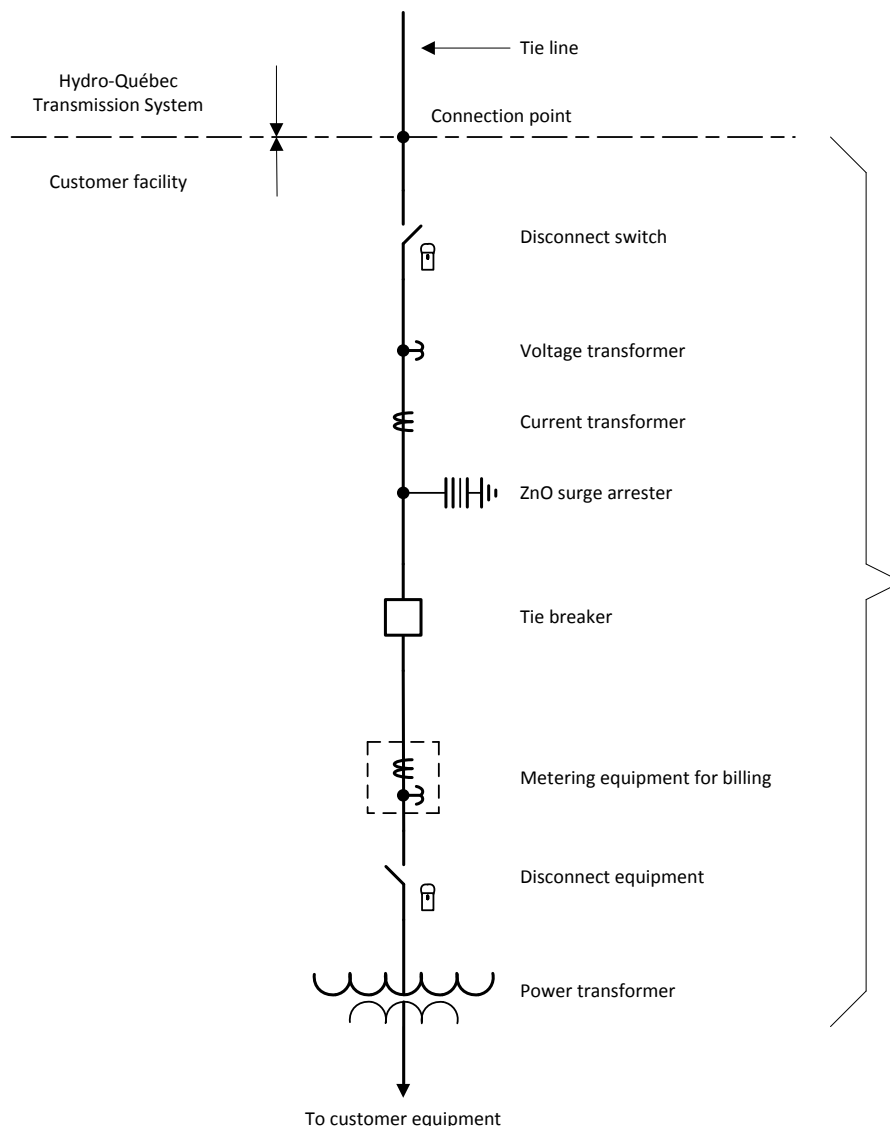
Tie line

Hydro-Québec Transmission System

Connection point

Customer facility

Disconnect switch

Voltage transformer

Current transformer

ZnO surge arrester

Tie breaker

Metering equipment for billing

Disconnect equipment

Power transformer

To customer equipment